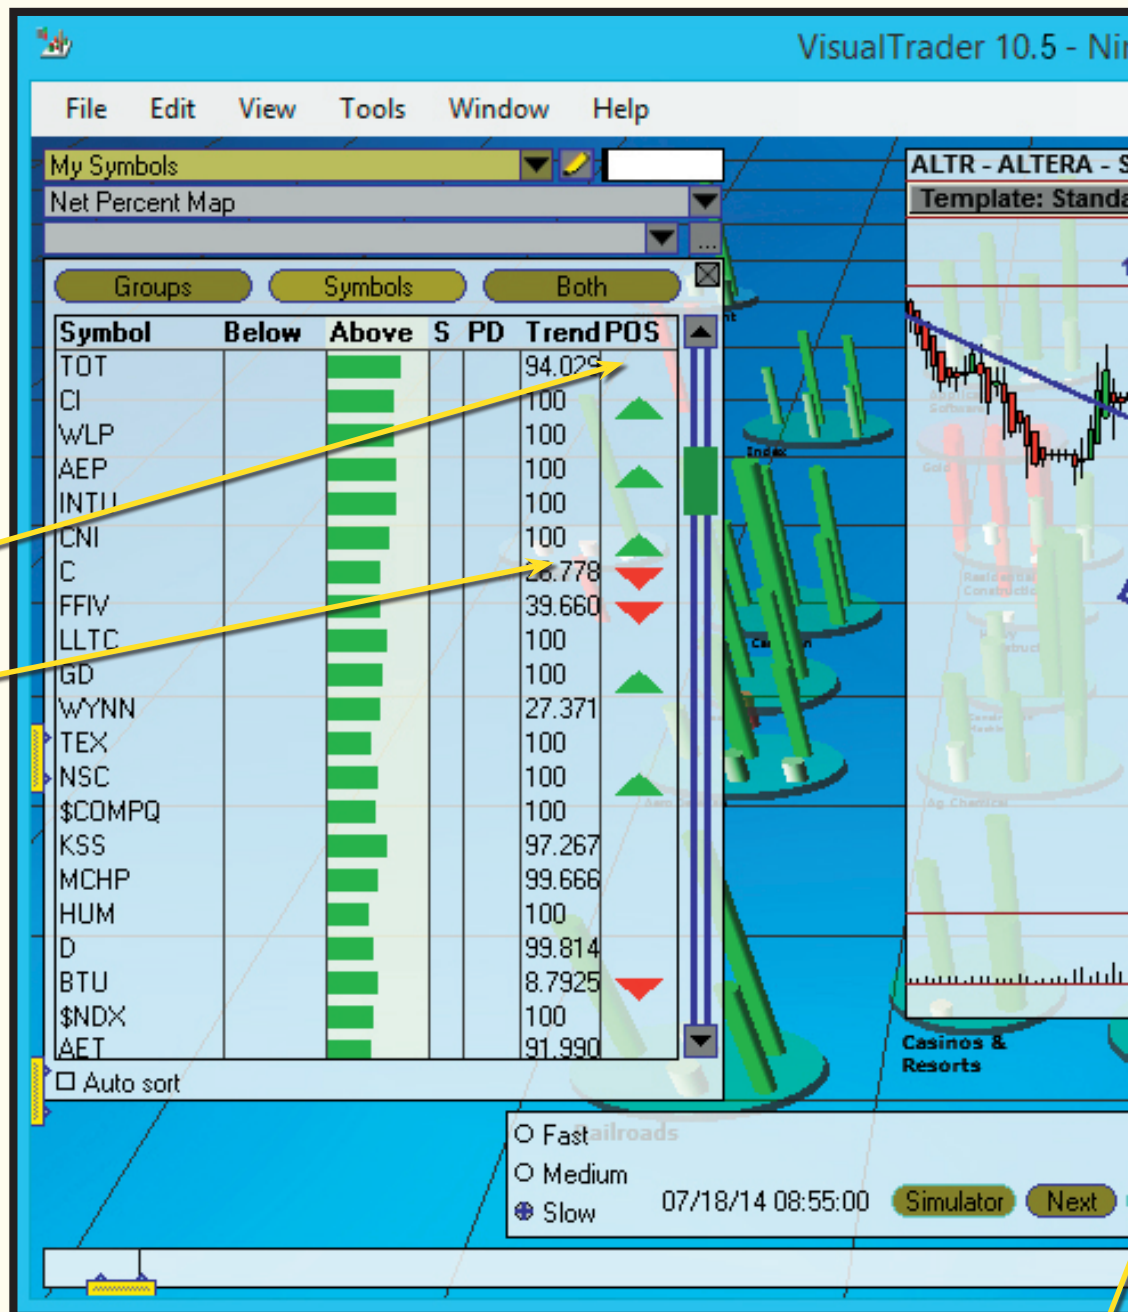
VisualTrader 10.5 - Nir

File Edit View Tools Window Help

My Symbols

Net Percent Map

ALTR - ALTERA - S

Template: Standa

Groups Symbols Both

| Symbol | Below | Above | S | PD | Trend POS |
|---|---|---|---|---|---|
| TOT | | | | | 94.029 |
| CI | | | | | 100 |
| WLP | | | | | 100 |
| AEP | | | | | 100 |
| INTU | | | | | 100 |
| CNI | | | | | 100 |
| C | | | | | 26.778 |
| FFIV | | | | | 39.660 |
| LLTC | | | | | 100 |
| GD | | | | | 100 |
| WYNN | | | | | 27.371 |
| TEX | | | | | 100 |
| NSC | | | | | 100 |
| $COMPQ | | | | | 100 |
| KSS | | | | | 97.267 |
| MCHP | | | | | 99.666 |
| HUM | | | | | 100 |
| D | | | | | 99.814 |
| BTU | | | | | 8.7925 |
| $NDX | | | | | 100 |
| AET | | | | | 91.990 |

Auto sort

Casinos & Resorts

Fast Railroads

Medium

Slow

07/18/14 08:55:00

Simulator

Next